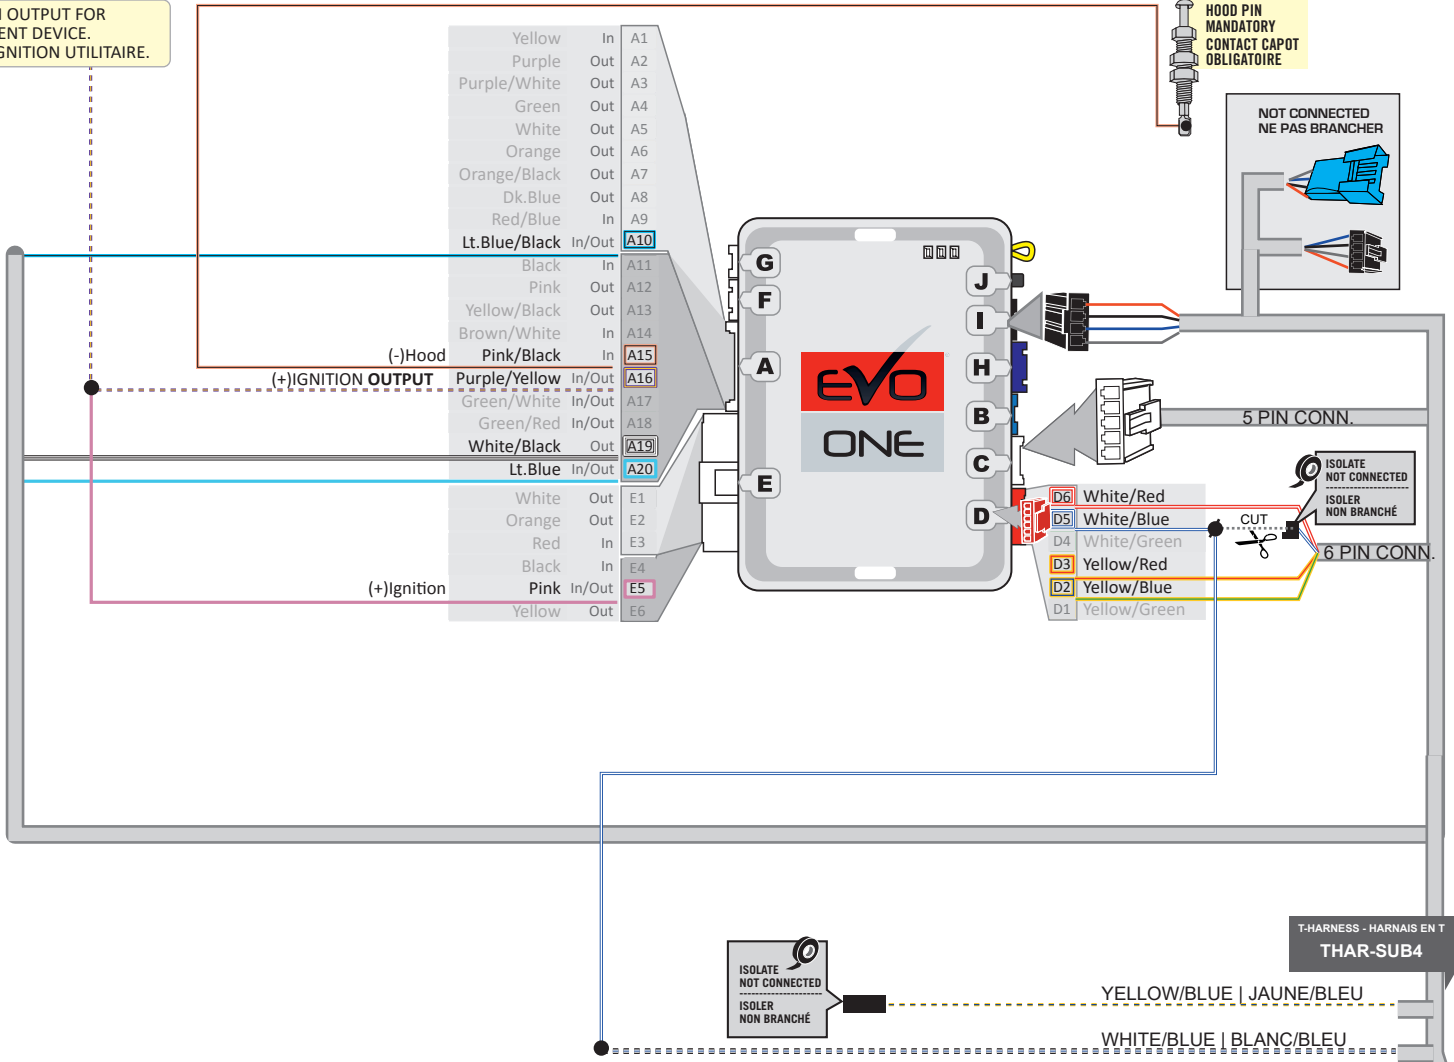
OUTPUT FOR
ENT DEVICE.
GNITION UTILITAIRE.

HOOD PIN
MANDATORY
CONTACT CAPOT
OBLIGATOIRE

NOT CONNECTED
NE PAS BRANCHER

| | | |
|---|---|---|
| Yellow | In | A1 |
| Purple | Out | A2 |
| Purple/White | Out | A3 |
| Green | Out | A4 |
| White | Out | A5 |
| Orange | Out | A6 |
| Orange/Black | Out | A7 |
| Dk.Blue | Out | A8 |
| Red/Blue | In | A9 |
| Lt.Blue/Black | In/Out | A10 |
| Black | In | A11 |
| Pink | Out | A12 |
| Yellow/Black | Out | A13 |
| Brown/White | In | A14 |
| Pink/Black | In | A15 |
| Purple/Yellow | In/Out | A16 |
| Green/White | In/Out | A17 |
| Green/Red | In/Out | A18 |
| White/Black | Out | A19 |
| Lt.Blue | In/Out | A20 |
| White | Out | E1 |
| Orange | Out | E2 |
| Red | In | E3 |
| Black | In | E4 |
| Pink | In/Out | E5 |
| Yellow | Out | E6 |

(-)Hood
(+)IGNITION OUTPUT
(+)Ignition

G F A E J I H B C D

EVO ONE

5 PIN CONN.

| | |
|---|---|
| D6 | White/Red |
| D5 | White/Blue |
| D4 | White/Green |
| D3 | Yellow/Red |
| D2 | Yellow/Blue |
| D1 | Yellow/Green |

ISOLATE
NOT CONNECTED
ISOLER
NON BRANCHÉ

CUT

6 PIN CONN.

T-HARNESS - HARNAIS EN T
THAR-SUB4

ISOLATE
NOT CONNECTED
ISOLER
NON BRANCHÉ

YELLOW/BLUE | JAUNE/BLEU
WHITE/BLUE | BLANC/BLEU